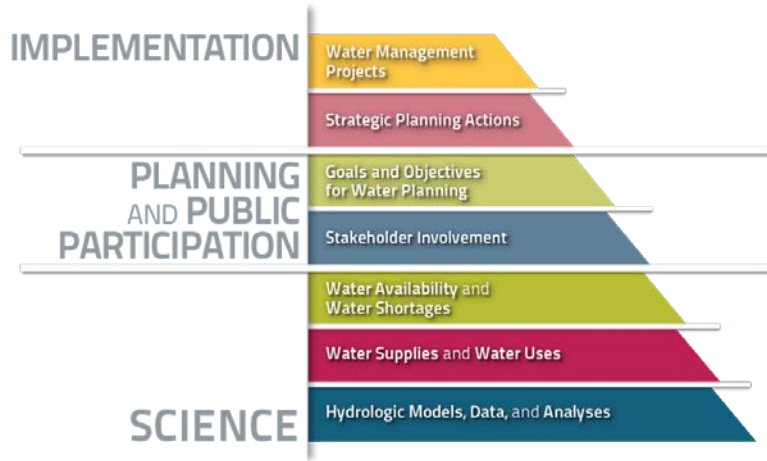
IMPLEMENTATION

Water Management Projects

Strategic Planning Actions

PLANNING AND PUBLIC PARTICIPATION

Goals and Objectives for Water Planning

Stakeholder Involvement

Water Availability and Water Shortages

Water Supplies and Water Uses

SCIENCE

Hydrologic Models, Data, and Analyses